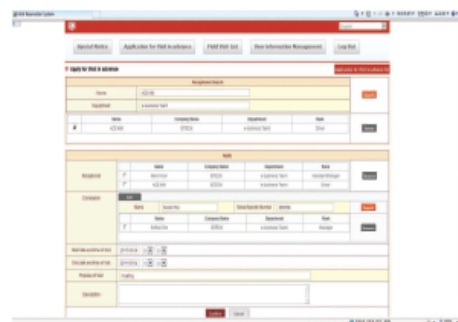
Special Notice | Application for Visit in advance | Visit Visit List | User Information Management | Log Out

Apply for Visit in advance

Recognized Search

Name

Department

Search

| | Name | Company Name | Department | Rank |
|---|---|---|---|---|
| | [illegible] | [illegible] | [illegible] | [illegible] |

Visits

| | Name | Company Name | Department | Rank |
|---|---|---|---|---|
| | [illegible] | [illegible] | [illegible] | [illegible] |
| | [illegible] | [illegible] | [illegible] | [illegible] |

Companion

Name

| | Name | Company Name | Department | Rank |
|---|---|---|---|---|
| | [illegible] | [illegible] | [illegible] | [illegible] |

Purpose of Visit

Description

Confirm | Cancel